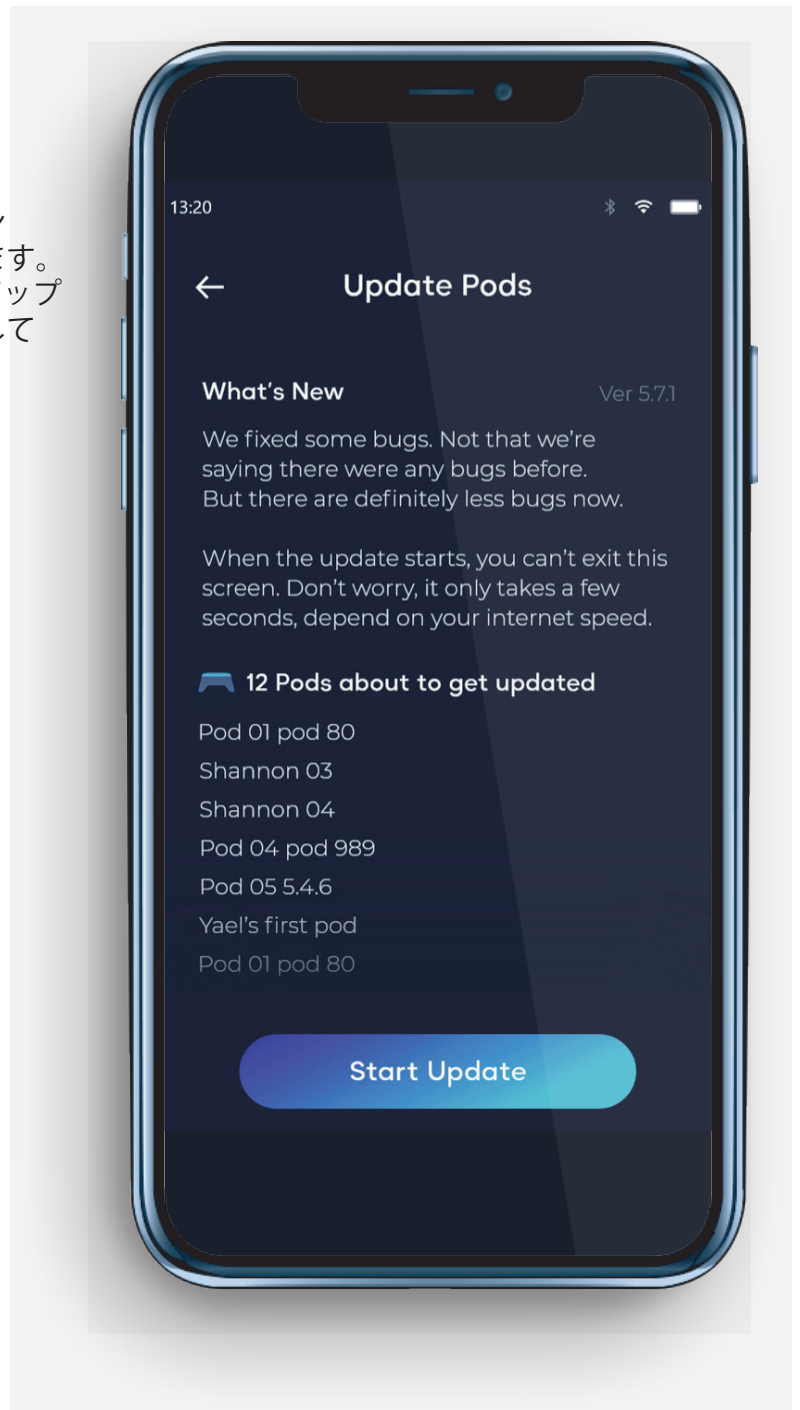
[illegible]
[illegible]す。
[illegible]ップ
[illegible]て

13:20

←
Update Pods

What's New
Ver 5.7.1

We fixed some bugs. Not that we're saying there were any bugs before. But there are definitely less bugs now.

When the update starts, you can't exit this screen. Don't worry, it only takes a few seconds, depend on your internet speed.

12 Pods about to get updated

Pod 01 pod 80
Shannon 03
Shannon 04
Pod 04 pod 989
Pod 05 5.4.6
Yael's first pod
Pod 01 pod 80

Start Update